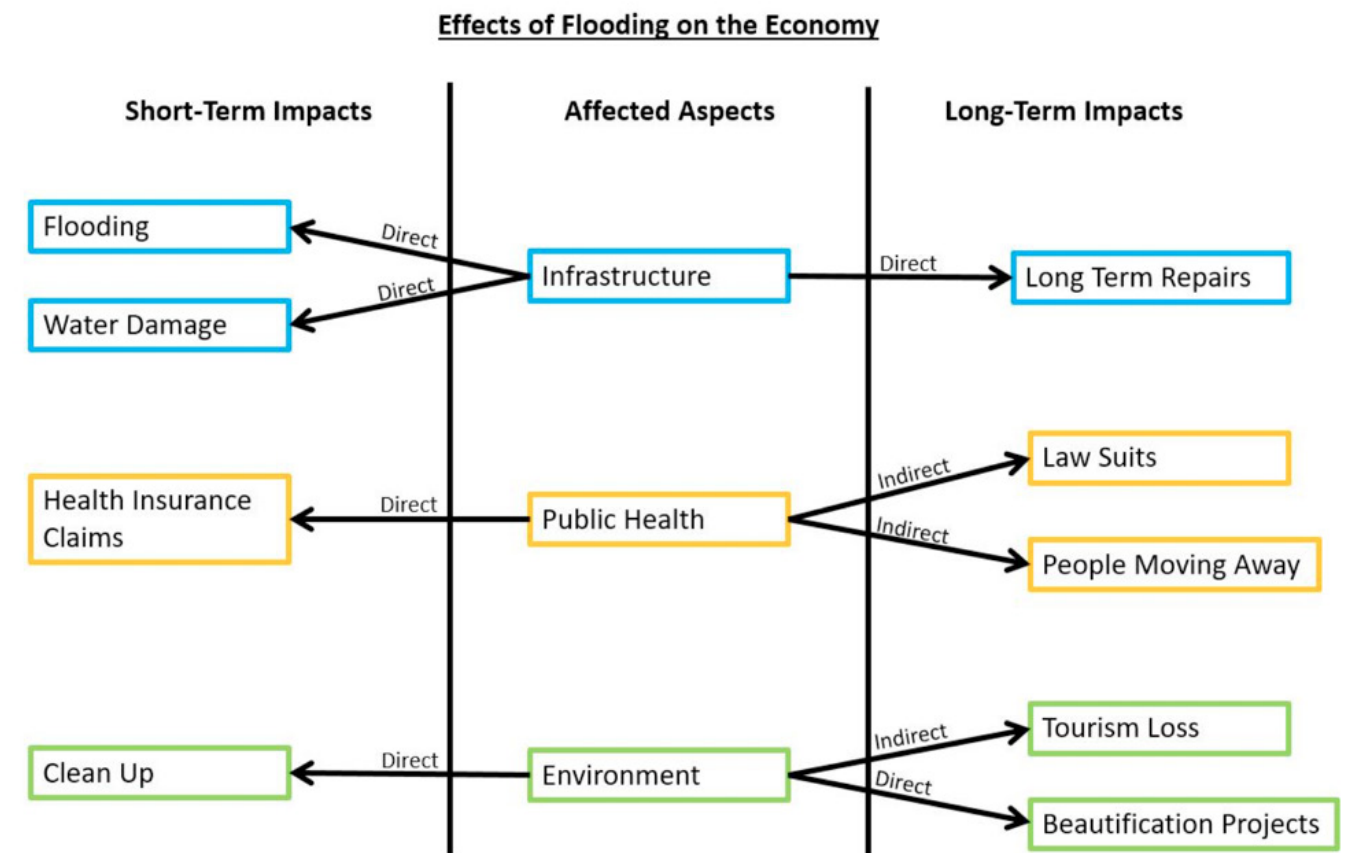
Effects of Flooding on the Economy

Short-Term Impacts

Affected Aspects

Long-Term Impacts

Flooding

Direct

Direct

Infrastructure

Direct

Long Term Repairs

Water Damage

Law Suits

Indirect

Health Insurance Claims

Direct

Public Health

Indirect

People Moving Away

Tourism Loss

Indirect

Clean Up

Direct

Environment

Direct

Beautification Projects